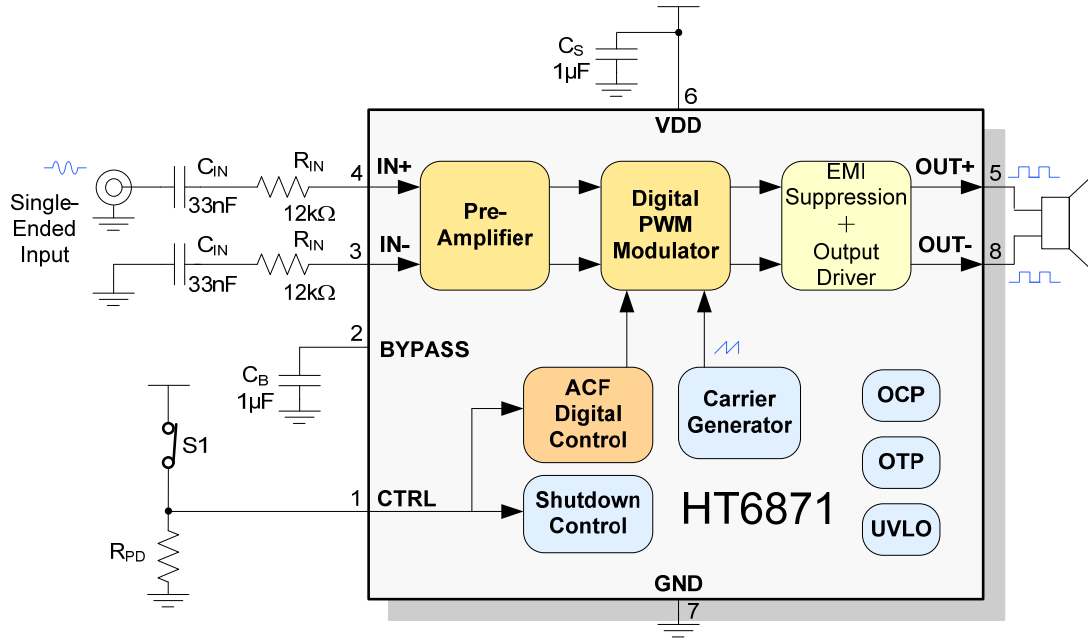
$C_S$
1μF
6
VDD
Single-Ended Input
$C_{IN}$
33nF
$R_{IN}$
12kΩ
4
IN+
$C_{IN}$
33nF
$R_{IN}$
12kΩ
3
IN-
Pre-Amplifier
Digital PWM Modulator
EMI Suppression
+
Output Driver
OUT+
5
OUT-
8
2
BYPASS
$C_B$
1μF
S1
ACF Digital Control
Carrier Generator
OCP
OTP
UVLO
1
CTRL
Shutdown Control
HT6871
$R_{PD}$
GND
7